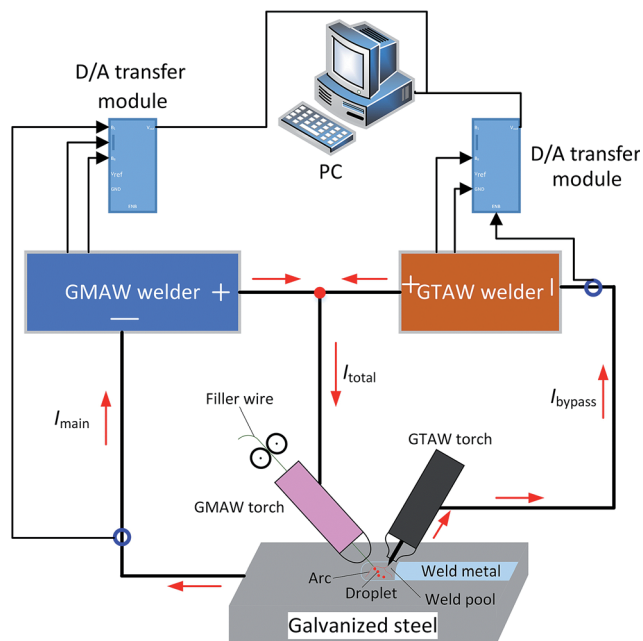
D/A transfer module

PC

D/A transfer module

Vref

GND

Vref

GND

GMAW welder +

—

+GTAW welder |

$I_{\text{total}}$

$I_{\text{main}}$

$I_{\text{bypass}}$

Filler wire

GTAW torch

GMAW torch

Arc

Droplet

Weld metal

Weld pool

Galvanized steel